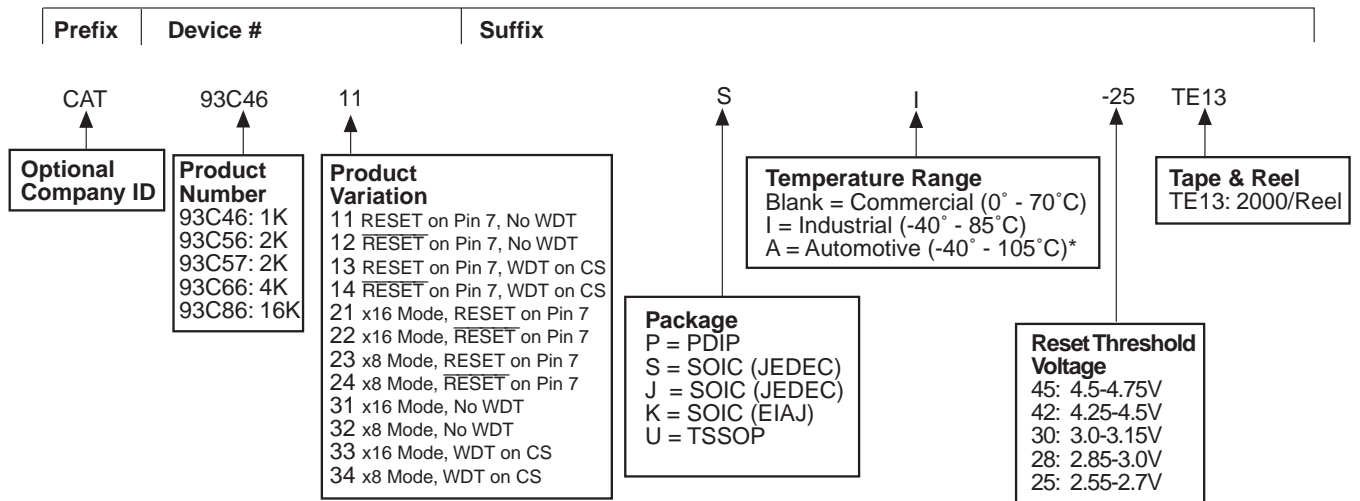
Prefix | Device # | Suffix

CAT 93C46 11 S I -25 TE13

Optional Company ID

Product Number
93C46: 1K
93C56: 2K
93C57: 2K
93C66: 4K
93C86: 16K

Product Variation
11 RESET on Pin 7, No WDT
12 $\overline{\text{RESET}}$ on Pin 7, No WDT
13 RESET on Pin 7, WDT on CS
14 $\overline{\text{RESET}}$ on Pin 7, WDT on CS
21 x16 Mode, RESET on Pin 7
22 x16 Mode, $\overline{\text{RESET}}$ on Pin 7
23 x8 Mode, RESET on Pin 7
24 x8 Mode, $\overline{\text{RESET}}$ on Pin 7
31 x16 Mode, No WDT
32 x8 Mode, No WDT
33 x16 Mode, WDT on CS
34 x8 Mode, WDT on CS

Package
P = PDIP
S = SOIC (JEDEC)
J = SOIC (JEDEC)
K = SOIC (EIAJ)
U = TSSOP

Temperature Range
Blank = Commercial (0˚ - 70˚C)
I = Industrial (-40˚ - 85˚C)
A = Automotive (-40˚ - 105˚C)*

Reset Threshold Voltage
45: 4.5-4.75V
42: 4.25-4.5V
30: 3.0-3.15V
28: 2.85-3.0V
25: 2.55-2.7V

Tape & Reel
TE13: 2000/Reel